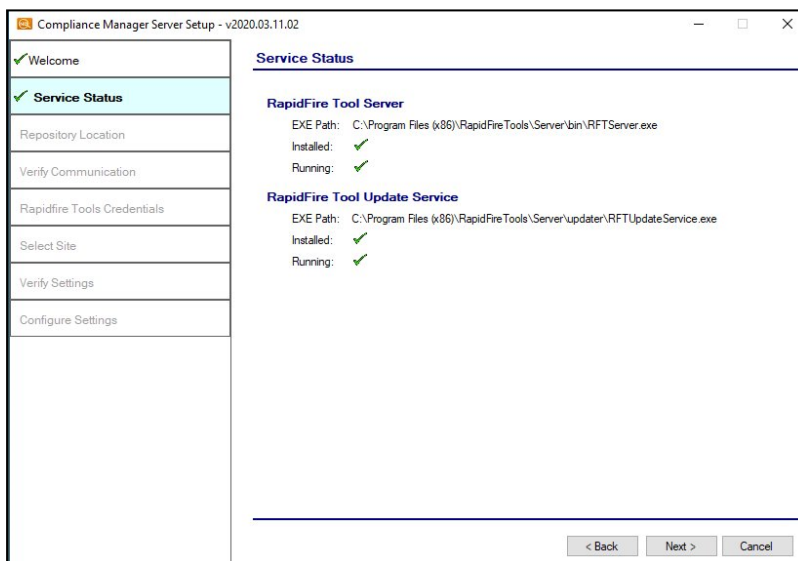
Compliance Manager Server Setup - v2020.03.11.02

Welcome

Service Status

Repository Location

Verify Communication

Rapidfire Tools Credentials

Select Site

Verify Settings

Configure Settings

Service Status

RapidFire Tool Server

EXE Path: C:\Program Files (x86)\RapidFireTools\Server\bin\RFTServer.exe

Installed:

Running:

RapidFire Tool Update Service

EXE Path: C:\Program Files (x86)\RapidFireTools\Server\updater\RFTUpdateService.exe

Installed:

Running:

< Back

Next >

Cancel